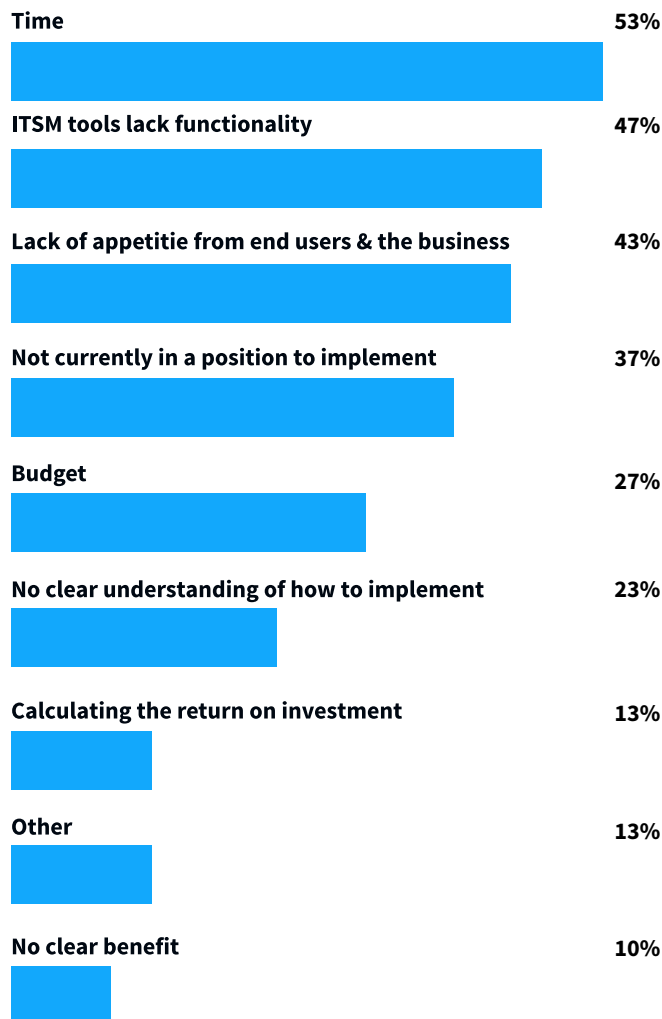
Time 53%

ITSM tools lack functionality 47%

Lack of appetitie from end users & the business 43%

Not currently in a position to implement 37%

Budget 27%

No clear understanding of how to implement 23%

Calculating the return on investment 13%

Other 13%

No clear benefit 10%